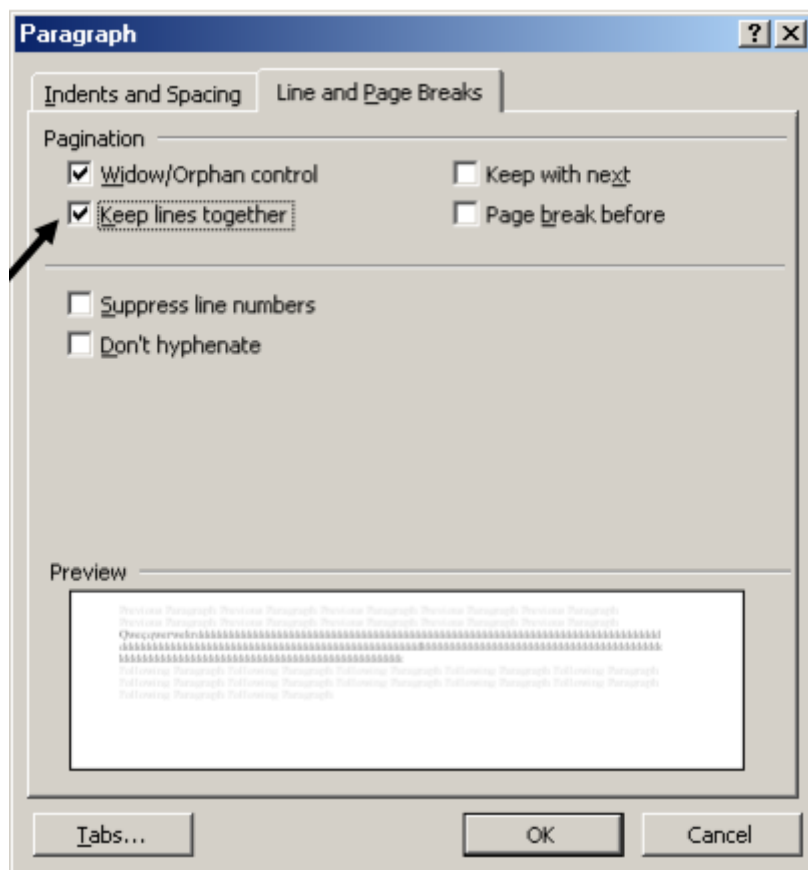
Paragraph
?
X
Indents and Spacing
Line and Page Breaks
Pagination
Widow/Orphan control
Keep with next
Keep lines together
Page break before
Suppress line numbers
Don't hyphenate
Preview
Previous Paragraph Previous Paragraph Previous Paragraph Previous Paragraph Previous Paragraph Previous Paragraph Previous Paragraph Previous Paragraph Previous Paragraph Previous Paragraph
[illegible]
Following Paragraph Following Paragraph Following Paragraph Following Paragraph Following Paragraph Following Paragraph Following Paragraph Following Paragraph Following Paragraph Following Paragraph Following Paragraph Following Paragraph
Tabs...
OK
Cancel